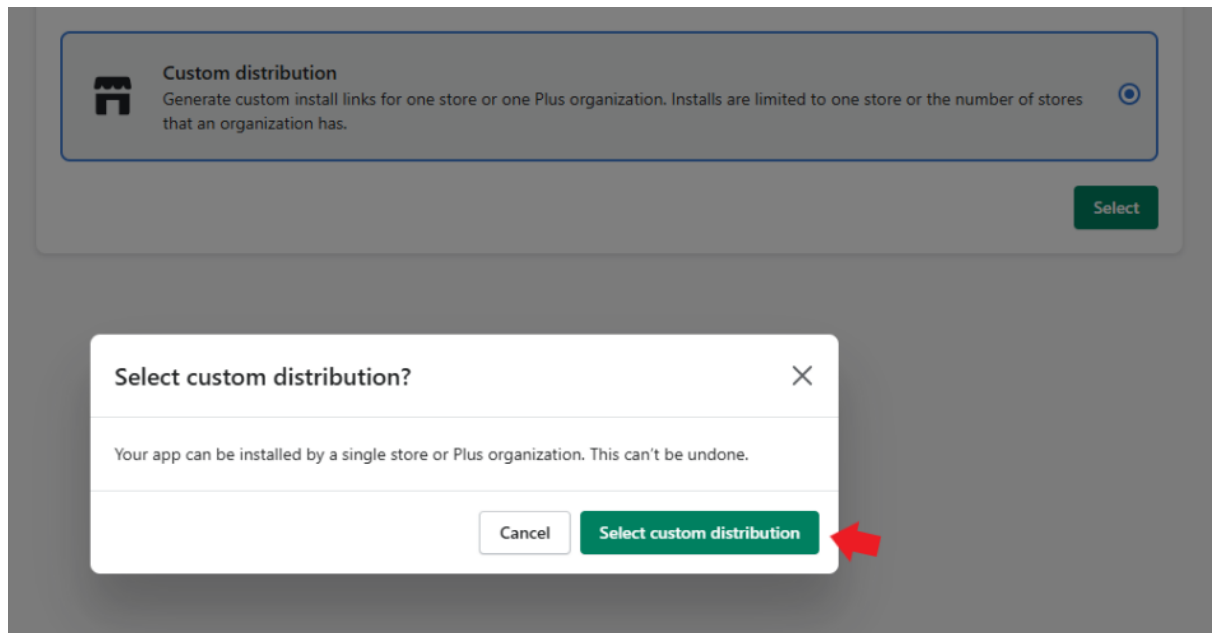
Custom distribution
Generate custom install links for one store or one Plus organization. Installs are limited to one store or the number of stores that an organization has.

Select

Select custom distribution?

Your app can be installed by a single store or Plus organization. This can't be undone.

Cancel
Select custom distribution